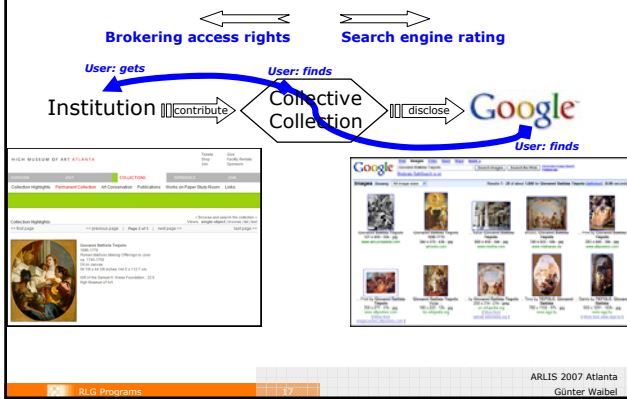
Brokering access rights

Search engine rating

User: gets

User: finds

Institution

contribute

Collective Collection

disclose

Google

User: finds

HIGH MUSEUM OF ART ATLANTA

COLLECTIONS

Collection Highlights Permanent Collection Art Conservation Publications Works on Paper Study Room Links

Collection Highlights

<< first page << previous page | Page 2 of 3 | next page >> last page >>

Giovanni Battista Tiepolo

Google

Images

RLG Programs

17

ARLIS 2007 Atlanta
Günter Waibel